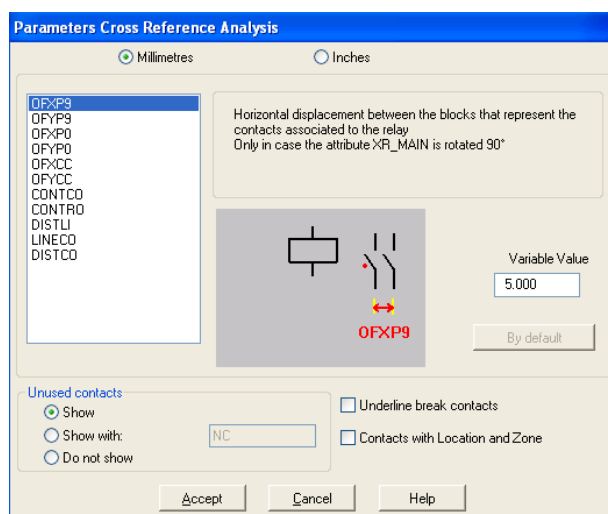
Parameters Cross Reference Analysis

Millimetres

Inches

OFXP9
OFYP9
OFXP0
OFYP0
OFXCC
OFYCC
CONTCO
CONTRO
DISTLI
LINECO
DISTCO

Horizontal displacement between the blocks that represent the contacts associated to the relay
Only in case the attribute XR_MAIN is rotated 90°

OFXP9

Variable Value

5.000

By default

Unused contacts

Show

Show with:

NC

Do not show

Underline break contacts

Contacts with Location and Zone

Accept

Cancel

Help